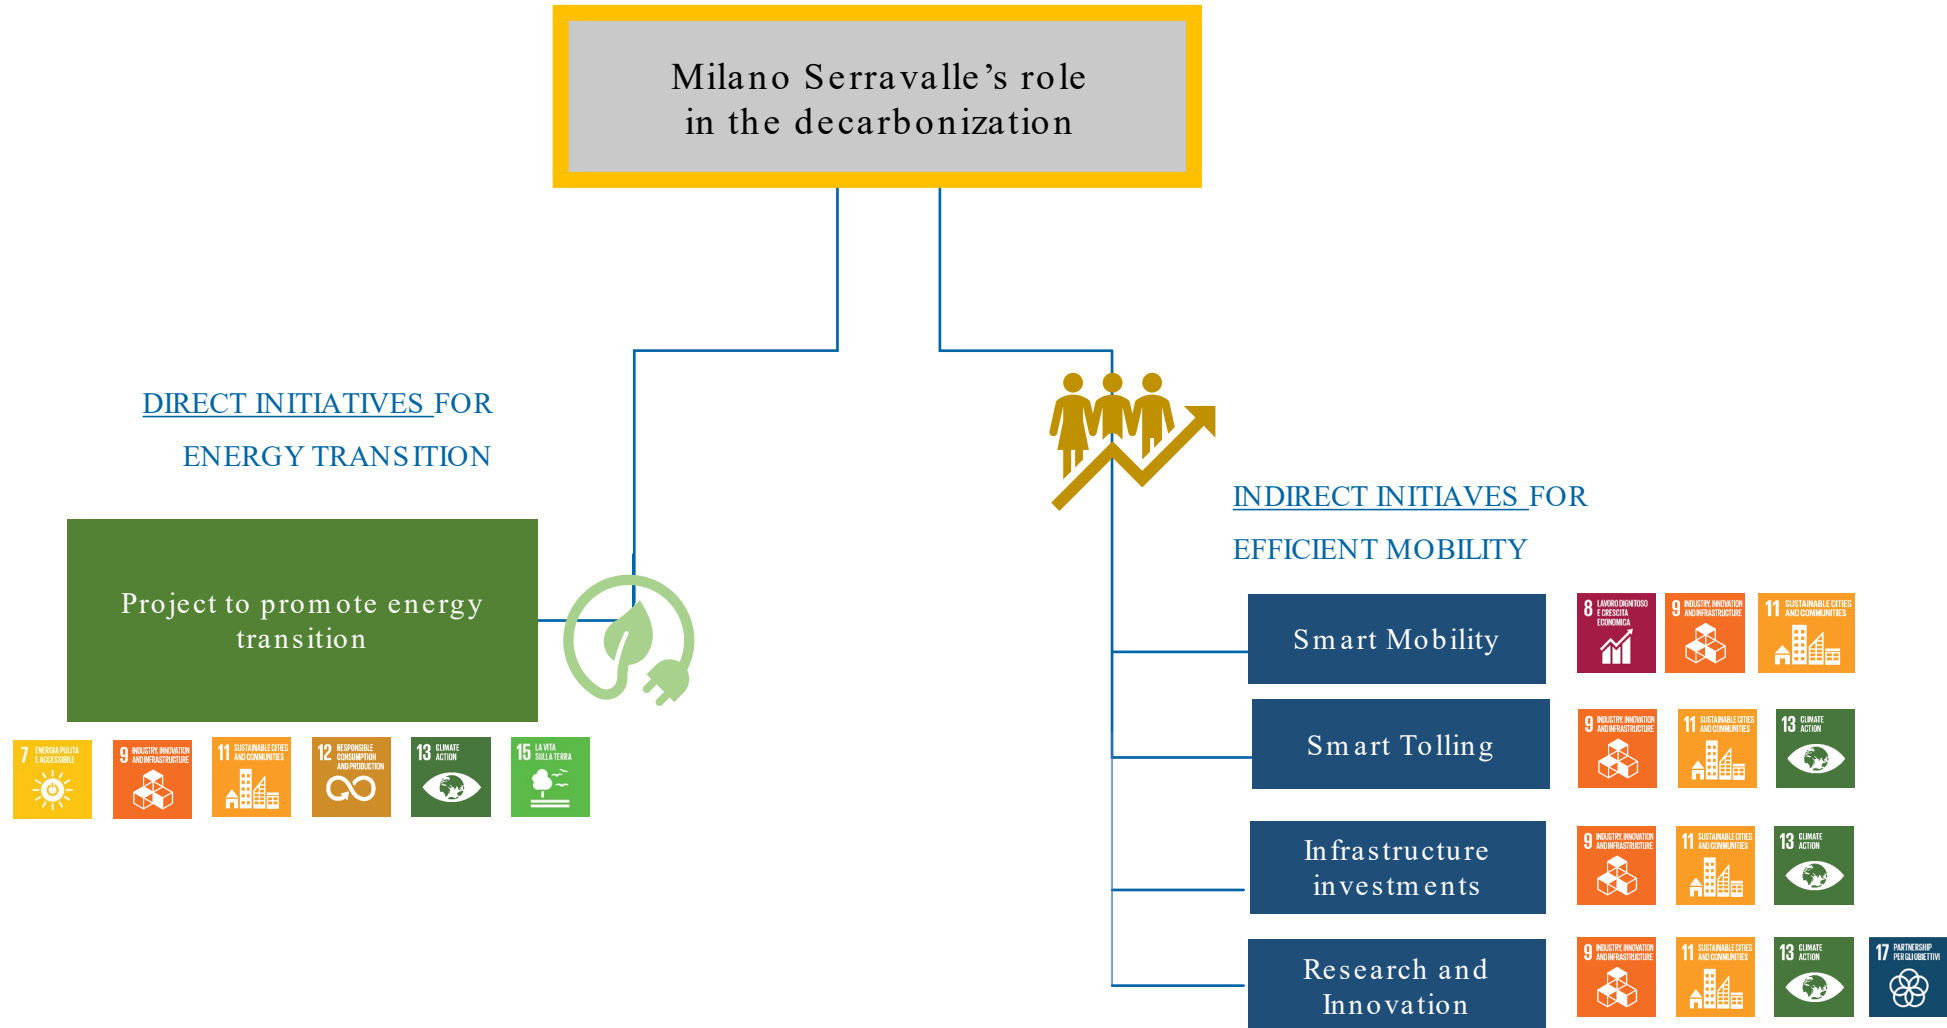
Milano Serravalle's role in the decarbonization

DIRECT INITIATIVES FOR ENERGY TRANSITION

Project to promote energy transition

7 ENERGIA PULITA E ACCESSIBILE
9 INDUSTRY, INNOVATION AND INFRASTRUCTURE
11 SUSTAINABLE CITIES AND COMMUNITIES
12 RESPONSIBLE CONSUMPTION AND PRODUCTION
13 CLIMATE ACTION
15 LA VITA SULLA TERRA

INDIRECT INITIAVES FOR EFFICIENT MOBILITY

Smart Mobility

8 LAVORO DIGNITOSO E CRESCITA ECONOMICA
9 INDUSTRY, INNOVATION AND INFRASTRUCTURE
11 SUSTAINABLE CITIES AND COMMUNITIES

Smart Tolling

9 INDUSTRY, INNOVATION AND INFRASTRUCTURE
11 SUSTAINABLE CITIES AND COMMUNITIES
13 CLIMATE ACTION

Infrastructure investments

9 INDUSTRY, INNOVATION AND INFRASTRUCTURE
11 SUSTAINABLE CITIES AND COMMUNITIES
13 CLIMATE ACTION

Research and Innovation

9 INDUSTRY, INNOVATION AND INFRASTRUCTURE
11 SUSTAINABLE CITIES AND COMMUNITIES
13 CLIMATE ACTION
17 PARTNERSHIP PER GLI OBIETTIVI